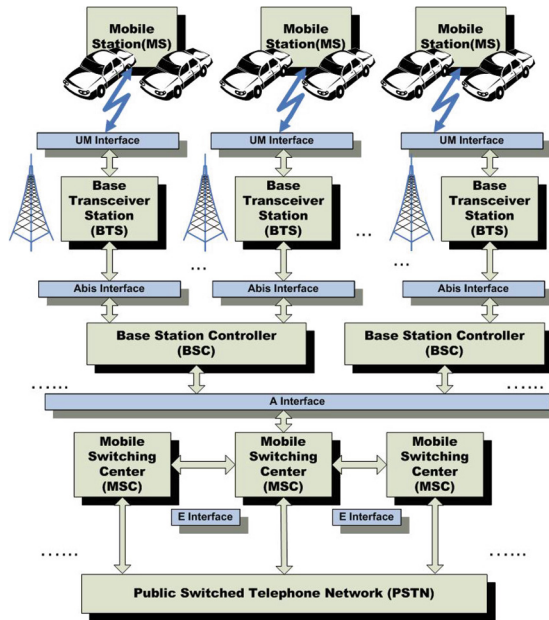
Mobile Station(MS)

Mobile Station(MS)

Mobile Station(MS)

UM Interface

UM Interface

UM Interface

Base Transceiver Station (BTS)

Base Transceiver Station (BTS)

...

Base Transceiver Station (BTS)

...

...

Abis Interface

Abis Interface

Abis Interface

Base Station Controller (BSC)

Base Station Controller (BSC)

......

......

A Interface

Mobile Switching Center (MSC)

Mobile Switching Center (MSC)

Mobile Switching Center (MSC)

E Interface

E Interface

......

......

Public Switched Telephone Network (PSTN)